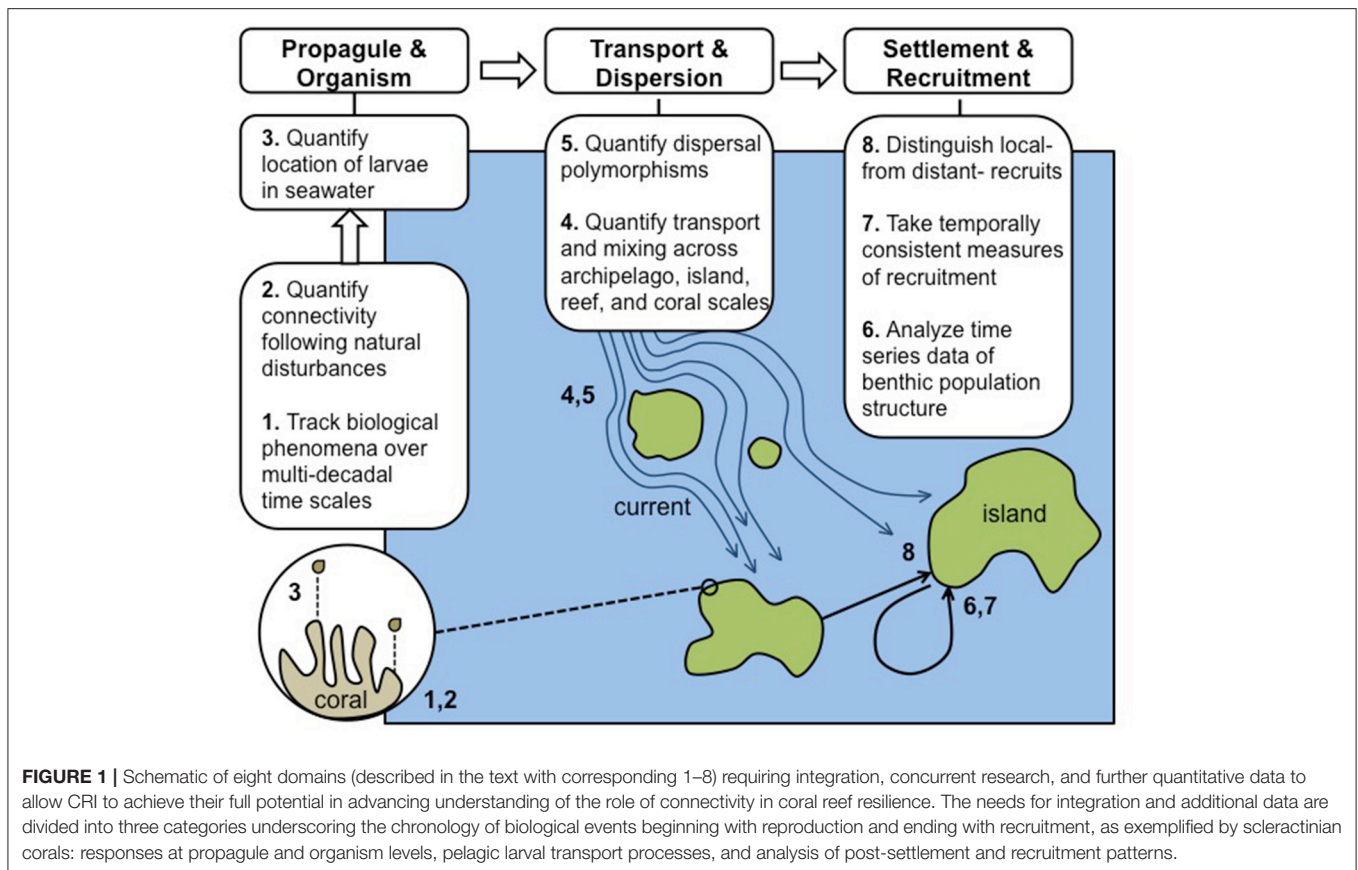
Propagule & Organism

Transport & Dispersion

Settlement & Recruitment

**3.** Quantify location of larvae in seawater

**2.** Quantify connectivity following natural disturbances

**1.** Track biological phenomena over multi-decadal time scales

**5.** Quantify dispersal polymorphisms

**4.** Quantify transport and mixing across archipelago, island, reef, and coral scales

**8.** Distinguish local- from distant- recruits

**7.** Take temporally consistent measures of recruitment

**6.** Analyze time series data of benthic population structure

4,5

current

island

8

6,7

3

coral

1,2

**FIGURE 1 |** Schematic of eight domains (described in the text with corresponding 1–8) requiring integration, concurrent research, and further quantitative data to allow CRI to achieve their full potential in advancing understanding of the role of connectivity in coral reef resilience. The needs for integration and additional data are divided into three categories underscoring the chronology of biological events beginning with reproduction and ending with recruitment, as exemplified by scleractinian corals: responses at propagule and organism levels, pelagic larval transport processes, and analysis of post-settlement and recruitment patterns.